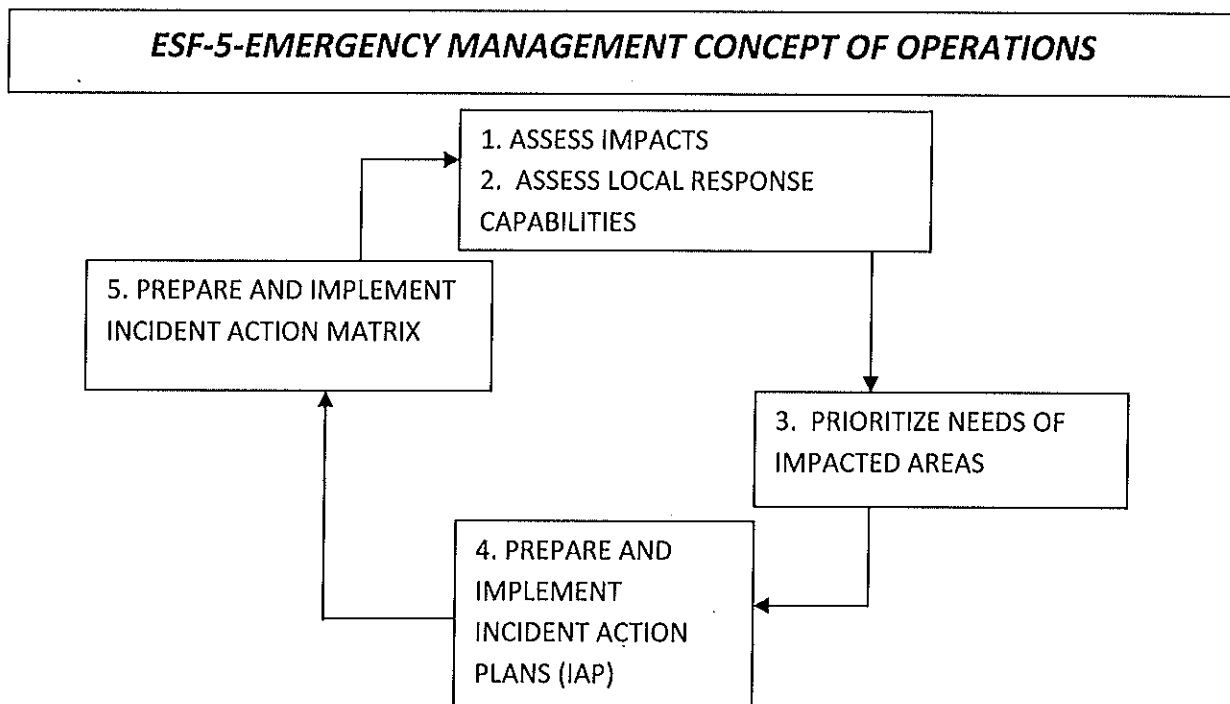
ESF-5-EMERGENCY MANAGEMENT CONCEPT OF OPERATIONS

1. ASSESS IMPACTS
2. ASSESS LOCAL RESPONSE CAPABILITIES

3. PRIORITIZE NEEDS OF IMPACTED AREAS

4. PREPARE AND IMPLEMENT INCIDENT ACTION PLANS (IAP)

5. PREPARE AND IMPLEMENT INCIDENT ACTION MATRIX